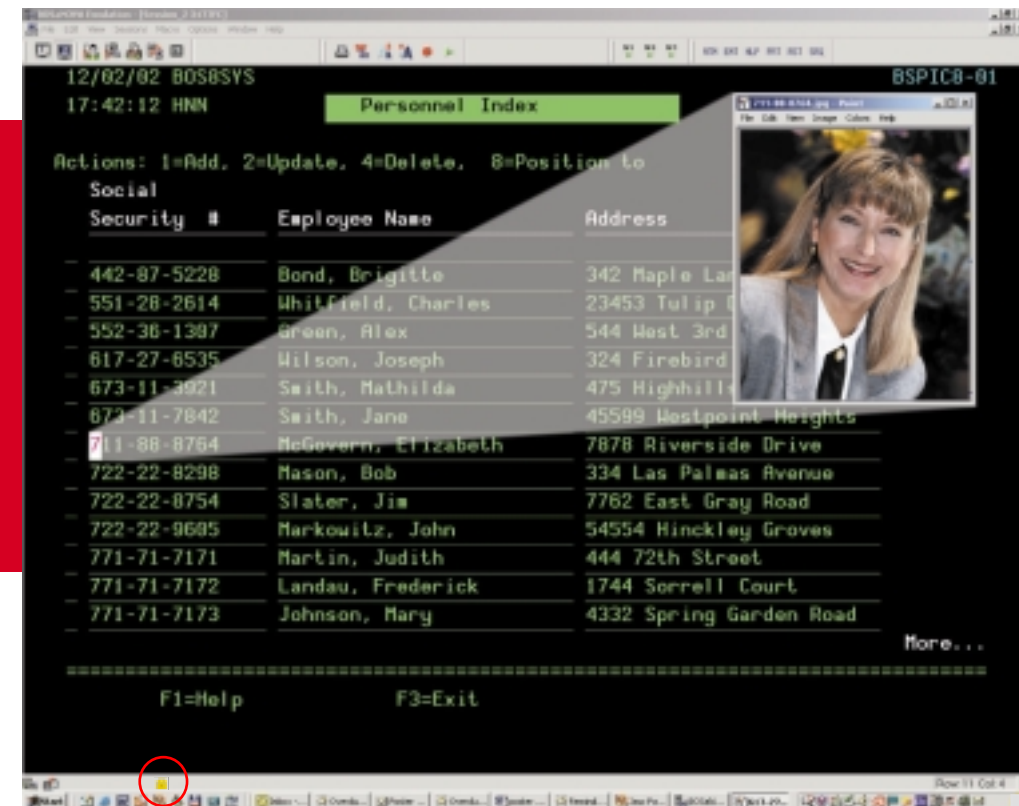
12/02/02 BOS8SYS
17:42:12 HNN

BSPIC8-01

Personnel Index

Actions: 1=Add, 2=Update, 4=Delete, 8=Position to

| Social Security # | Employee Name | Address |
|---|---|---|
| 442-87-5228 | Bond, Brigitte | 342 Maple La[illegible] |
| 551-28-2614 | Whitfield, Charles | 23453 Tulip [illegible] |
| 552-36-1387 | Green, Alex | 544 West 3rd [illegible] |
| 617-27-6535 | Wilson, Joseph | 324 Firebird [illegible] |
| 673-11-3921 | Smith, Mathilda | 475 Highhill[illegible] |
| 673-11-7842 | Smith, Jane | 45599 Westpoint Heights |
| 711-88-8764 | McGovern, Elizabeth | 7878 Riverside Drive |
| 722-22-8298 | Mason, Bob | 334 Las Palmas Avenue |
| 722-22-8754 | Slater, Jim | 7762 East Gray Road |
| 722-22-9685 | Markowitz, John | 54554 Hinckley Groves |
| 771-71-7171 | Martin, Judith | 444 72th Street |
| 771-71-7172 | Landau, Frederick | 1744 Sorrell Court |
| 771-71-7173 | Johnson, Mary | 4332 Spring Garden Road |

More...

F1=Help F3=Exit

Row 11 Col 4